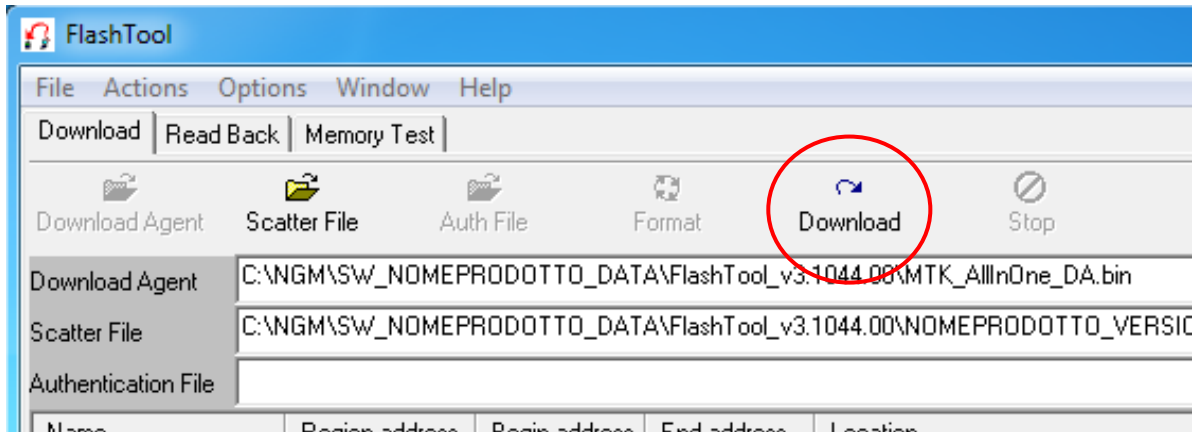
FlashTool

File Actions Options Window Help

Download | Read Back | Memory Test

Download Agent Scatter File Auth File Format Download Stop

Download Agent C:\NGM\SW_NOMEPRODOTTO_DATA\FlashTool_v3.1044.00\MTK_AllInOne_DA.bin

Scatter File C:\NGM\SW_NOMEPRODOTTO_DATA\FlashTool_v3.1044.00\NOMEPRODOTTO_VERSIO

Authentication File

Name | Region address | Begin address | End address | Location